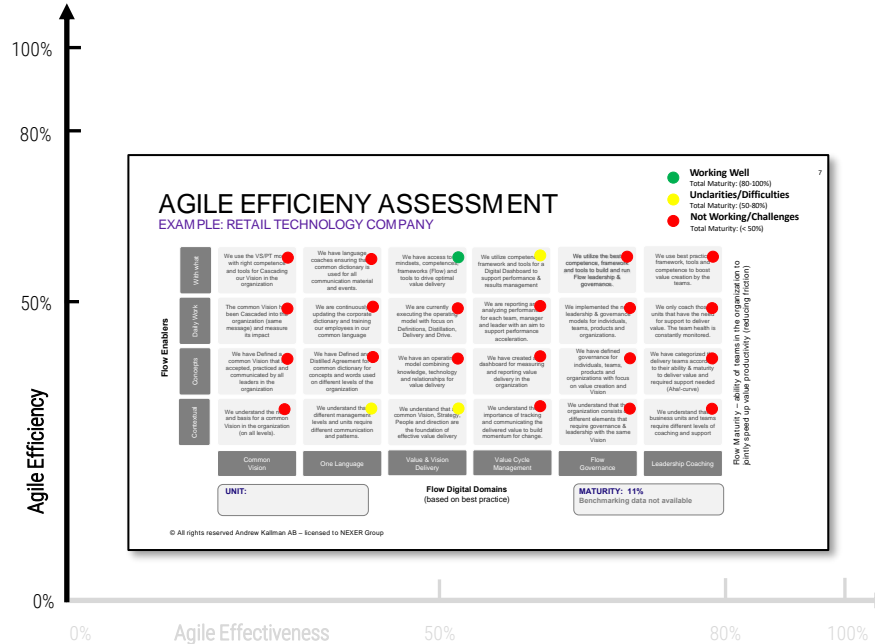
100%

80%

50%

0%

Agile Efficiency

0%
Agile Effectiveness
50%
80%
100%

7

Working Well
Total Maturity: (80-100%)
Unclarities/Difficulties
Total Maturity: (50-80%)
Not Working/Challenges
Total Maturity: (< 50%)

AGILE EFFICIENY ASSESSMENT
EXAMPLE: RETAIL TECHNOLOGY COMPANY

Flow Enablers

| | | | | | | |
|---|---|---|---|---|---|---|
| With what | We use the VS/PT m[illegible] with right competence and tools for Cascading our Vision in the organization | We have language coaches ensuring th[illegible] common dictionary is used for all communication material and events. | We have access to mindsets, competence, frameworks (Flow) and tools to drive optimal value delivery | We utilize competen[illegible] framework and tools for a Digital Dashboard to support performance & results management | We utilize the best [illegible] competence, framework and tools to build and run Flow leadership & governance. | We use best practic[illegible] framework, tools and competence to boost value creation by the teams. |
| Daily Work | The common Vision h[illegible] been Cascaded into th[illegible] organization (same message) and measure its impact | We are continuous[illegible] updating the corporate dictionary and training our employees in our common language | We are currently executing the operatin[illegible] model with focus on Definitions, Distillation, Delivery and Drive. | We are reporting a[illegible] analyzing performa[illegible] for each team, manager and leader with an aim to support performance acceleration. | We implemented the n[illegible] leadership & governan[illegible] models for individuals, teams, products and organizations. | We only coach tho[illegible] units that have the nee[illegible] for support to deliver value. The team health is constantly monitored. |
| Concepts | We have Defined a common Vision that accepted, practiced and communicated by all leaders in the organization | We have Defined an Distilled Agreement to common dictionary for concepts and words used on different levels of the organization | We have an operatin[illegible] model combining knowledge, technology and relationships for value delivery | We have created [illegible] dashboard for measuring and reporting value delivery in the organization | We have defined governance for individuals, teams, products and organizations with focus on value creation and Vision | We have categorized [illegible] delivery teams accor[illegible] to their ability & maturity to deliver value and required support needed (Ahel-curve) |
| Contextual | We understand the n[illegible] and basis for a common Vision in the organization (on all levels). | We understand th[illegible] different managemen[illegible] levels and units require different communication and patterns. | We understand that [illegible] common Vision, Strategy, People and direction are the foundation of effective value delivery | We understand th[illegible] importance of tracking and communicating the delivered value to build momentum for change. | We understand that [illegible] organization consists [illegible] different elements that require governance & leadership with the same Vision | We understand tha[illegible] business units and teams require different levels of coaching and support |
| | Common Vision | One Language | Value & Vision Delivery | Value Cycle Management | Flow Governance | Leadership Coaching |

Flow Maturity – ability of teams in the organization to jointly speed up value productivity (reducing friction)

UNIT:

Flow Digital Domains
(based on best practice)

MATURITY: 11%
Benchmarking data not available

© All rights reserved Andrew Kallman AB – licensed to NEXER Group